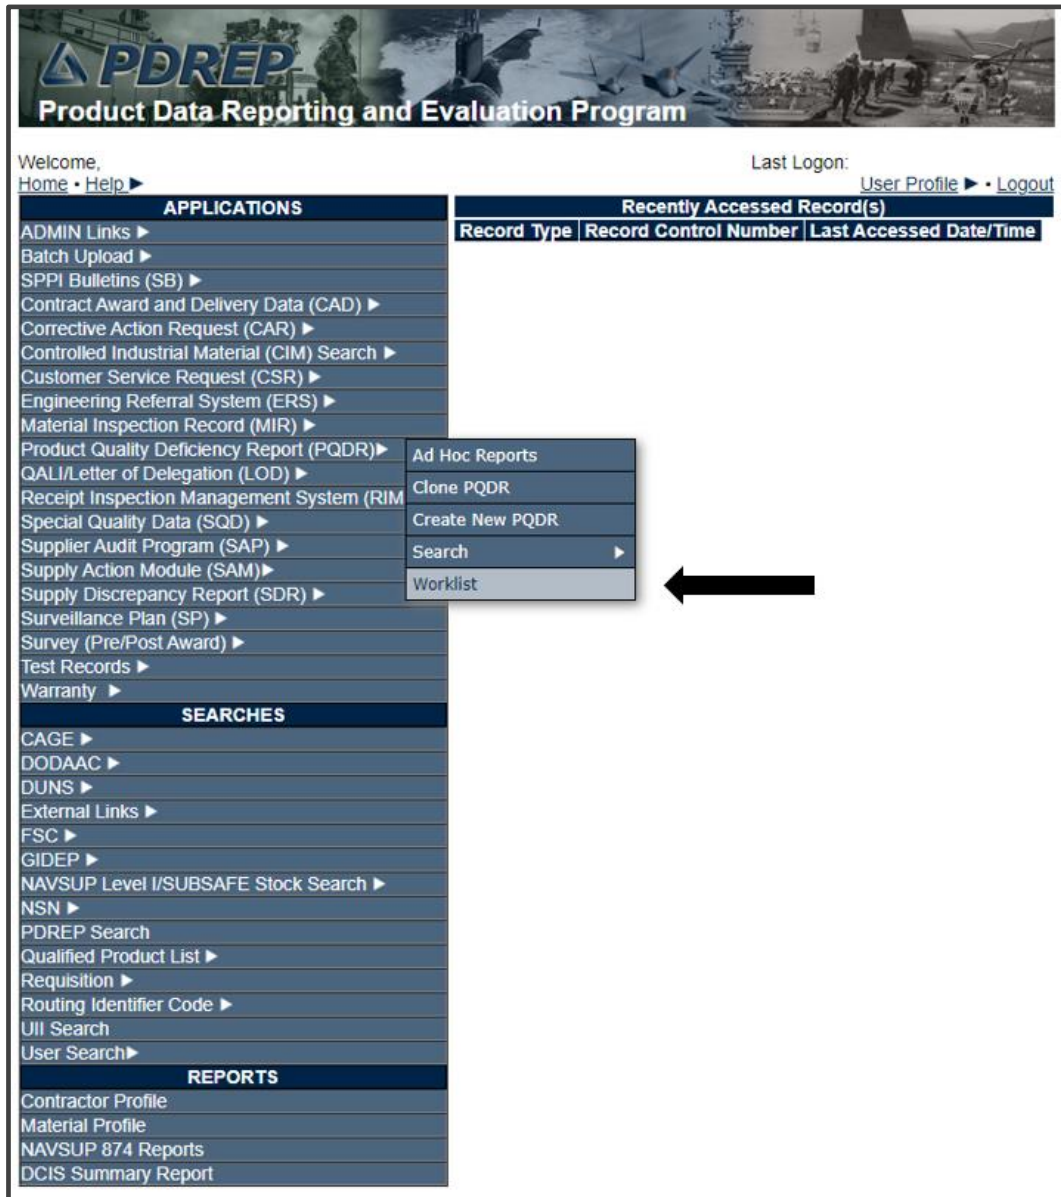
PDREP
Product Data Reporting and Evaluation Program

Welcome,
Home • Help ►

Last Logon:
User Profile ► • Logout

APPLICATIONS
ADMIN Links ►
Batch Upload ►
SPPI Bulletins (SB) ►
Contract Award and Delivery Data (CAD) ►
Corrective Action Request (CAR) ►
Controlled Industrial Material (CIM) Search ►
Customer Service Request (CSR) ►
Engineering Referral System (ERS) ►
Material Inspection Record (MIR) ►
Product Quality Deficiency Report (PQDR)►
QALI/Letter of Delegation (LOD) ►
Receipt Inspection Management System (RIM
Special Quality Data (SQD) ►
Supplier Audit Program (SAP) ►
Supply Action Module (SAM)►
Supply Discrepancy Report (SDR) ►
Surveillance Plan (SP) ►
Survey (Pre/Post Award) ►
Test Records ►
Warranty ►
SEARCHES
CAGE ►
DODAAC ►
DUNS ►
External Links ►
FSC ►
GIDEP ►
NAVSUP Level I/SUBSAFE Stock Search ►
NSN ►
PDREP Search
Qualified Product List ►
Requisition ►
Routing Identifier Code ►
UII Search
User Search►
REPORTS
Contractor Profile
Material Profile
NAVSUP 874 Reports
DCIS Summary Report

Ad Hoc Reports
Clone PQDR
Create New PQDR
Search ►
Worklist

Recently Accessed Record(s)
| Record Type | Record Control Number | Last Accessed Date/Time |
|---|---|---|